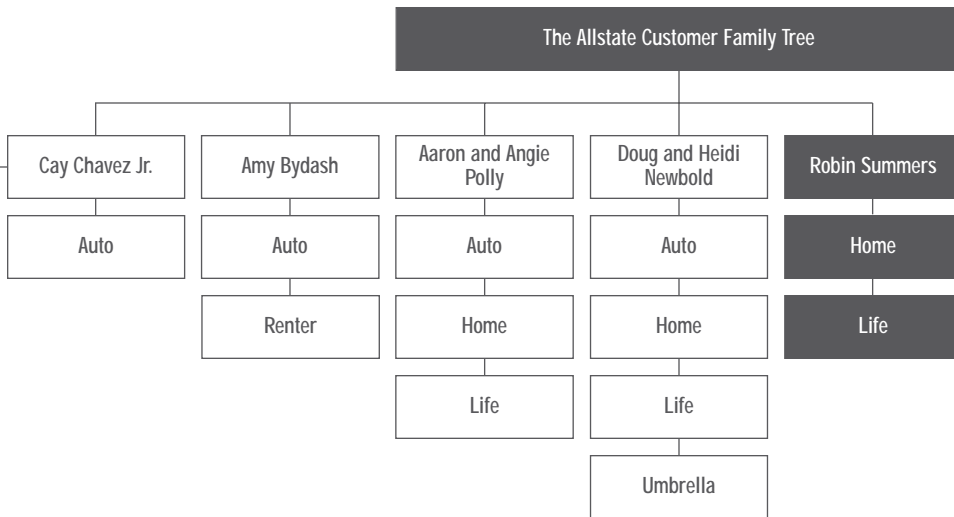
The Allstate Customer Family Tree

Cay Chavez Jr.

Auto

Amy Bydash

Auto

Renter

Aaron and Angie Polly

Auto

Home

Life

Doug and Heidi Newbold

Auto

Home

Life

Umbrella

Robin Summers

Home

Life